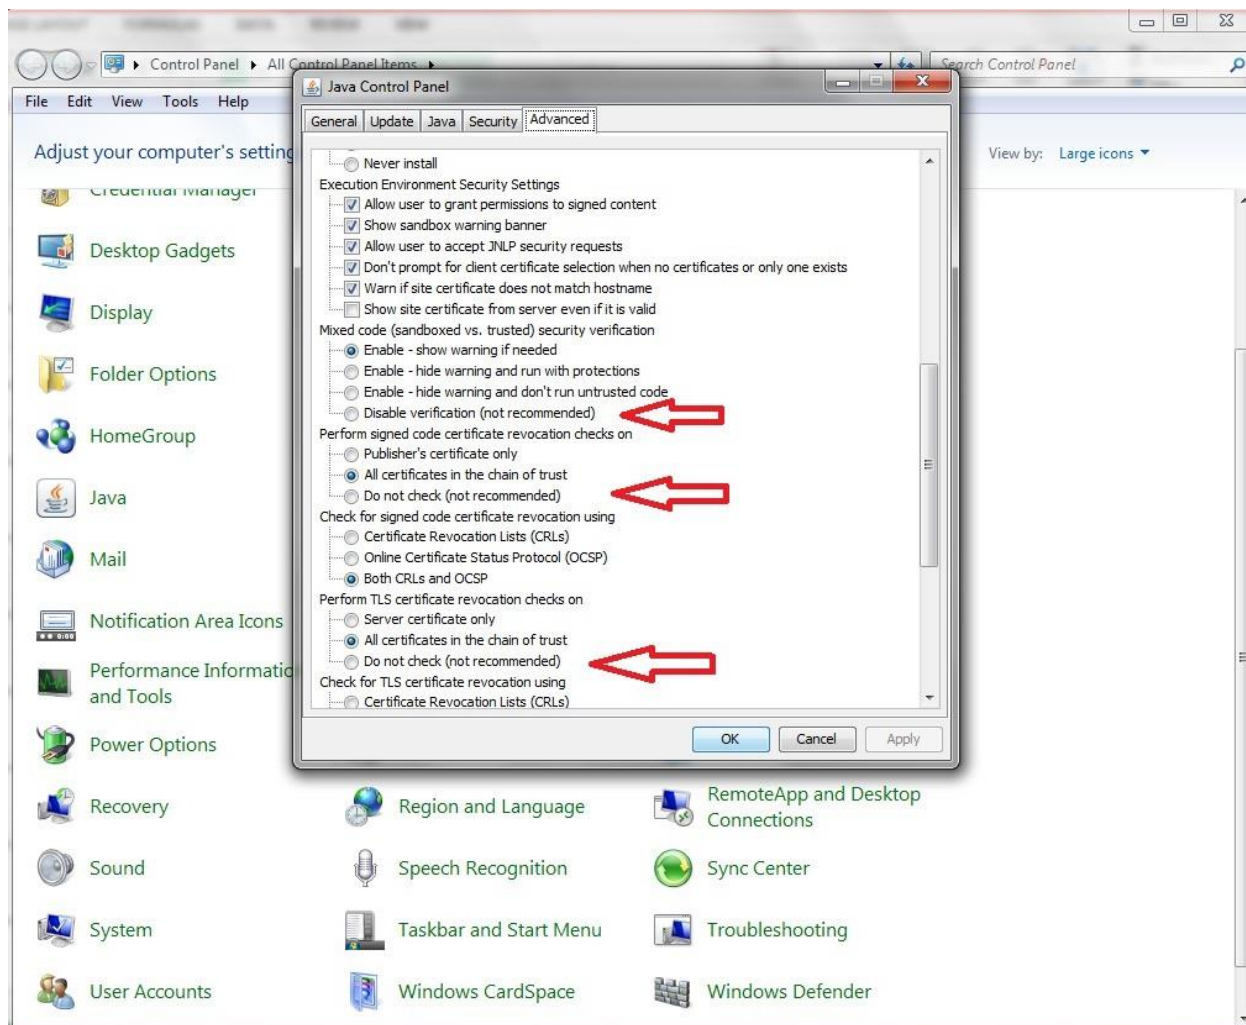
Control Panel ▸ All Control Panel Items ▸

Search Control Panel

File Edit View Tools Help

Adjust your computer's setting

View by: Large icons

Credential Manager

Desktop Gadgets

Display

Folder Options

HomeGroup

Java

Mail

Notification Area Icons

Performance Information and Tools

Power Options

Recovery

Sound

System

User Accounts

Region and Language

Speech Recognition

Taskbar and Start Menu

Windows CardSpace

RemoteApp and Desktop Connections

Sync Center

Troubleshooting

Windows Defender

Java Control Panel

General | Update | Java | Security | Advanced

Never install
Execution Environment Security Settings
Allow user to grant permissions to signed content
Show sandbox warning banner
Allow user to accept JNLP security requests
Don't prompt for client certificate selection when no certificates or only one exists
Warn if site certificate does not match hostname
Show site certificate from server even if it is valid
Mixed code (sandboxed vs. trusted) security verification
Enable - show warning if needed
Enable - hide warning and run with protections
Enable - hide warning and don't run untrusted code
Disable verification (not recommended)
Perform signed code certificate revocation checks on
Publisher's certificate only
All certificates in the chain of trust
Do not check (not recommended)
Check for signed code certificate revocation using
Certificate Revocation Lists (CRLs)
Online Certificate Status Protocol (OCSP)
Both CRLs and OCSP
Perform TLS certificate revocation checks on
Server certificate only
All certificates in the chain of trust
Do not check (not recommended)
Check for TLS certificate revocation using
Certificate Revocation Lists (CRLs)

OK Cancel Apply